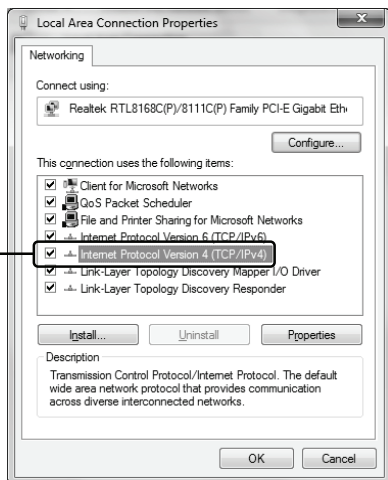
Local Area Connection Properties

Networking

Connect using:

Realtek RTL8168C(P)/8111C(P) Family PCI-E Gigabit Eth

Configure...

This connection uses the following items:

Client for Microsoft Networks
QoS Packet Scheduler
File and Printer Sharing for Microsoft Networks
Internet Protocol Version 6 (TCP/IPv6)
Internet Protocol Version 4 (TCP/IPv4)
Link-Layer Topology Discovery Mapper I/O Driver
Link-Layer Topology Discovery Responder

Install... Uninstall Properties

Description

Transmission Control Protocol/Internet Protocol. The default wide area network protocol that provides communication across diverse interconnected networks.

OK Cancel